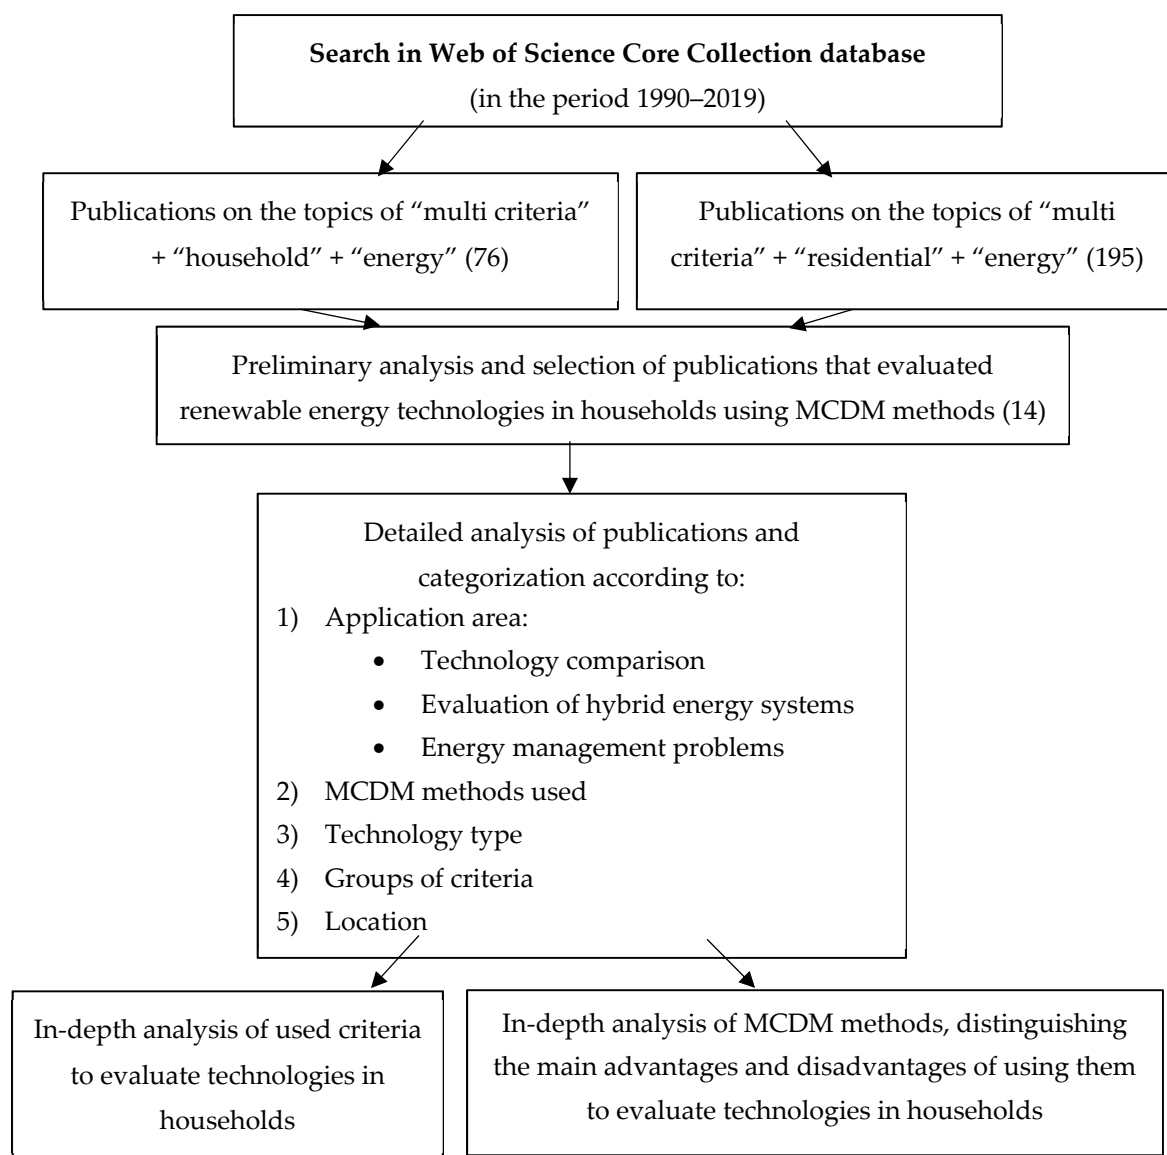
**Search in Web of Science Core Collection database**
(in the period 1990–2019)

Publications on the topics of "multi criteria" + "household" + "energy" (76)

Publications on the topics of "multi criteria" + "residential" + "energy" (195)

Preliminary analysis and selection of publications that evaluated renewable energy technologies in households using MCDM methods (14)

Detailed analysis of publications and categorization according to:
1) Application area:
- Technology comparison
- Evaluation of hybrid energy systems
- Energy management problems
2) MCDM methods used
3) Technology type
4) Groups of criteria
5) Location

In-depth analysis of used criteria to evaluate technologies in households

In-depth analysis of MCDM methods, distinguishing the main advantages and disadvantages of using them to evaluate technologies in households